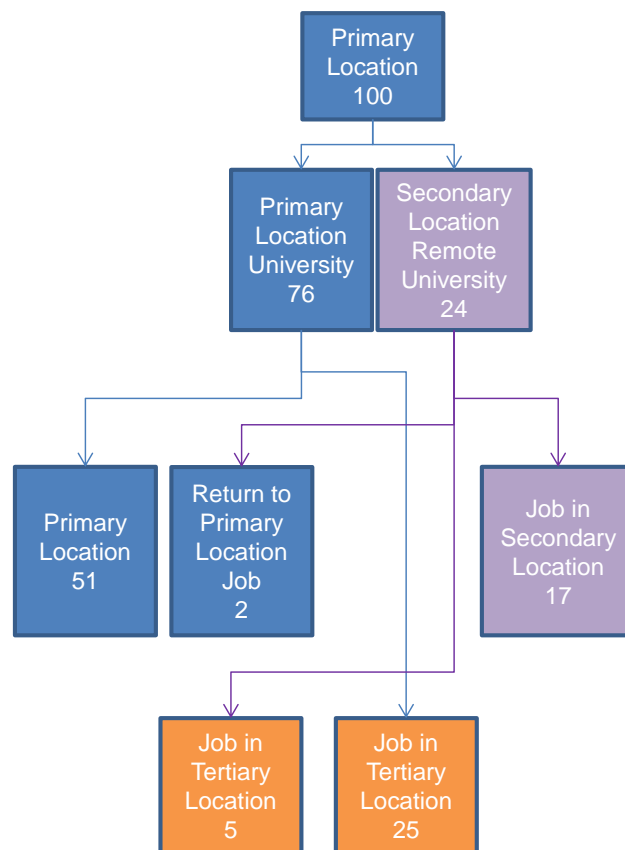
Primary Location 100

Primary Location University 76

Secondary Location Remote University 24

Primary Location 51

Return to Primary Location Job 2

Job in Secondary Location 17

Job in Tertiary Location 5

Job in Tertiary Location 25